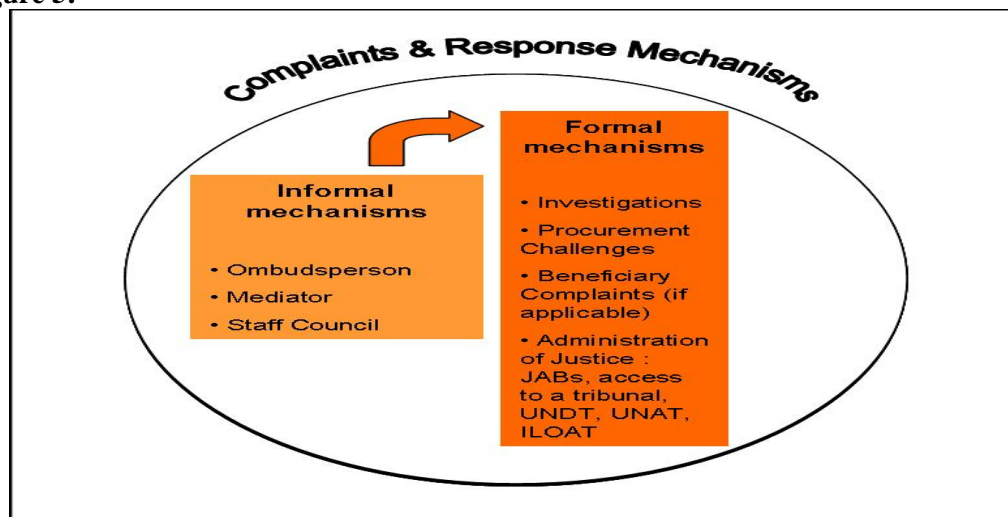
ure 5:

Complaints & Response Mechanisms

Informal mechanisms

• Ombudsperson
• Mediator
• Staff Council

Formal mechanisms

• Investigations
• Procurement Challenges
• Beneficiary Complaints (if applicable)
• Administration of Justice : JABs, access to a tribunal, UNDT, UNAT, ILOAT